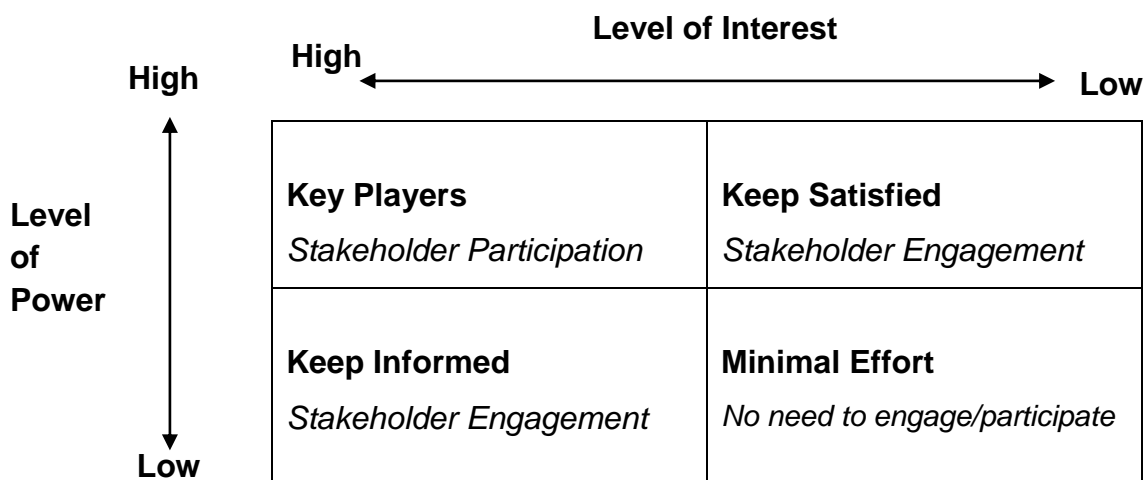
Level of Interest

High

Low

High

Level of Power

Low

| Key Players<br>*Stakeholder Participation* | Keep Satisfied<br>*Stakeholder Engagement* |
|---|---|
| Keep Informed<br>*Stakeholder Engagement* | Minimal Effort<br>*No need to engage/participate* |